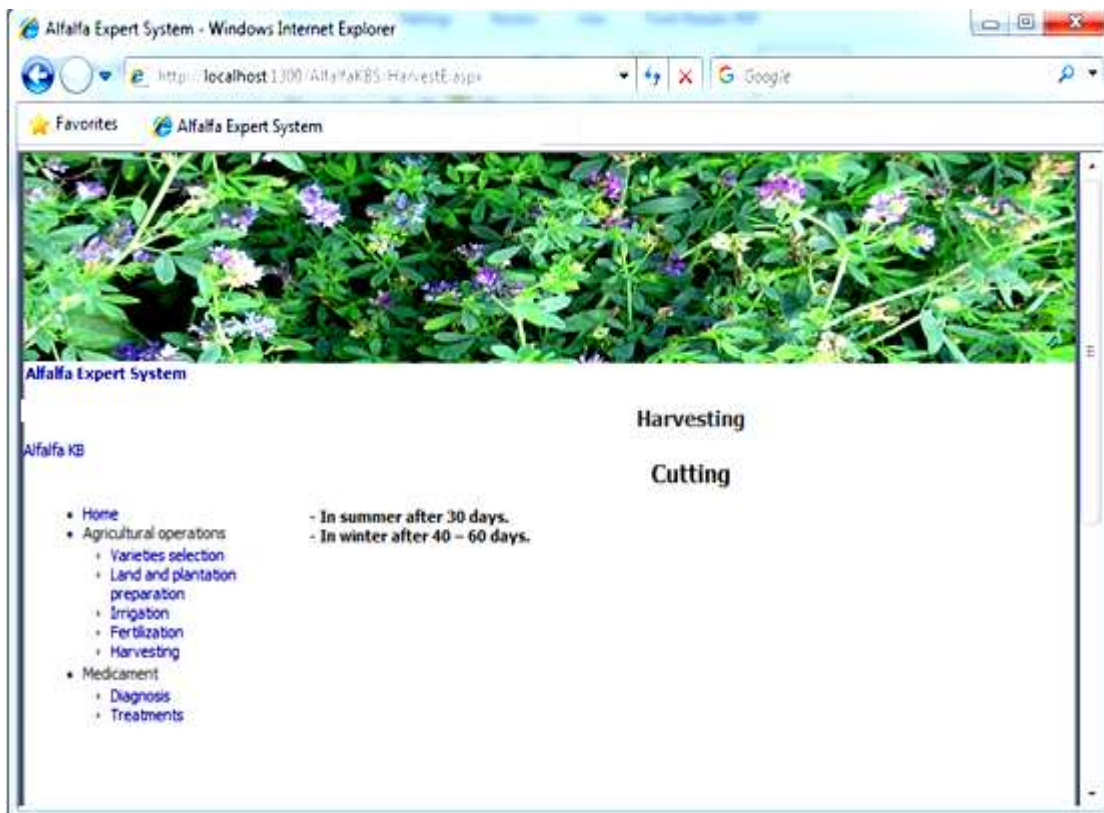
Alfalfa Expert System - Windows Internet Explorer

http://localhost:1300/AlfalfaKBS/HarvestE.aspx

Google

Favorites Alfalfa Expert System

Alfalfa Expert System

Alfalfa KB

Harvesting

Cutting

- Home
- Agricultural operations
  - Varieties selection
  - Land and plantation preparation
  - Irrigation
  - Fertilization
  - Harvesting
- Medicament
  - Diagnosis
  - Treatments

- In summer after 30 days.
- In winter after 40 – 60 days.